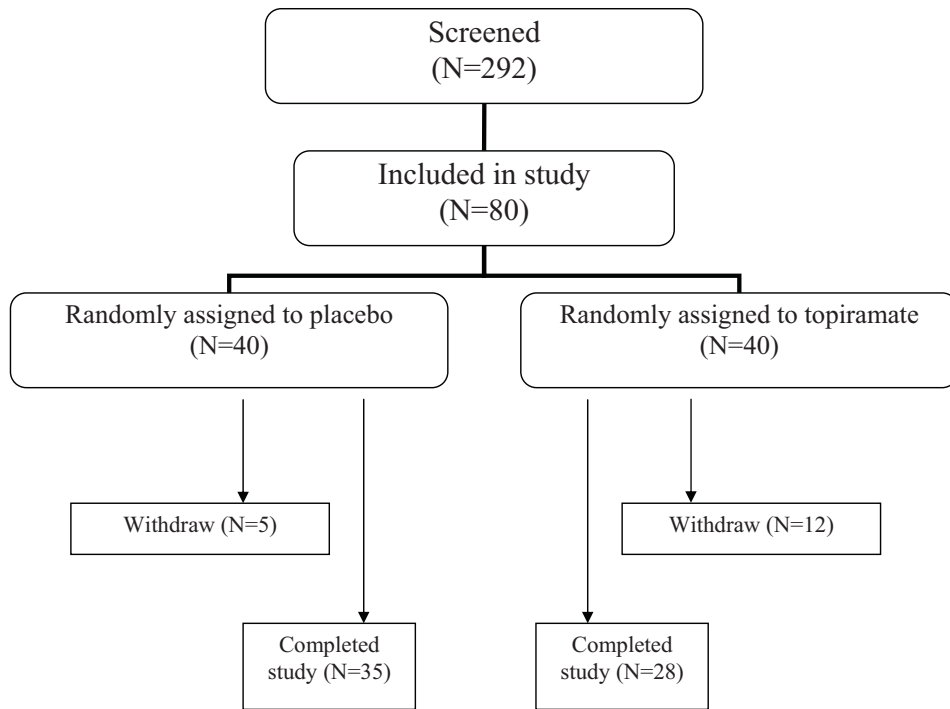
Screened
(N=292)

Included in study
(N=80)

Randomly assigned to placebo
(N=40)

Randomly assigned to topiramate
(N=40)

Withdraw (N=5)

Withdraw (N=12)

Completed study (N=35)

Completed study (N=28)